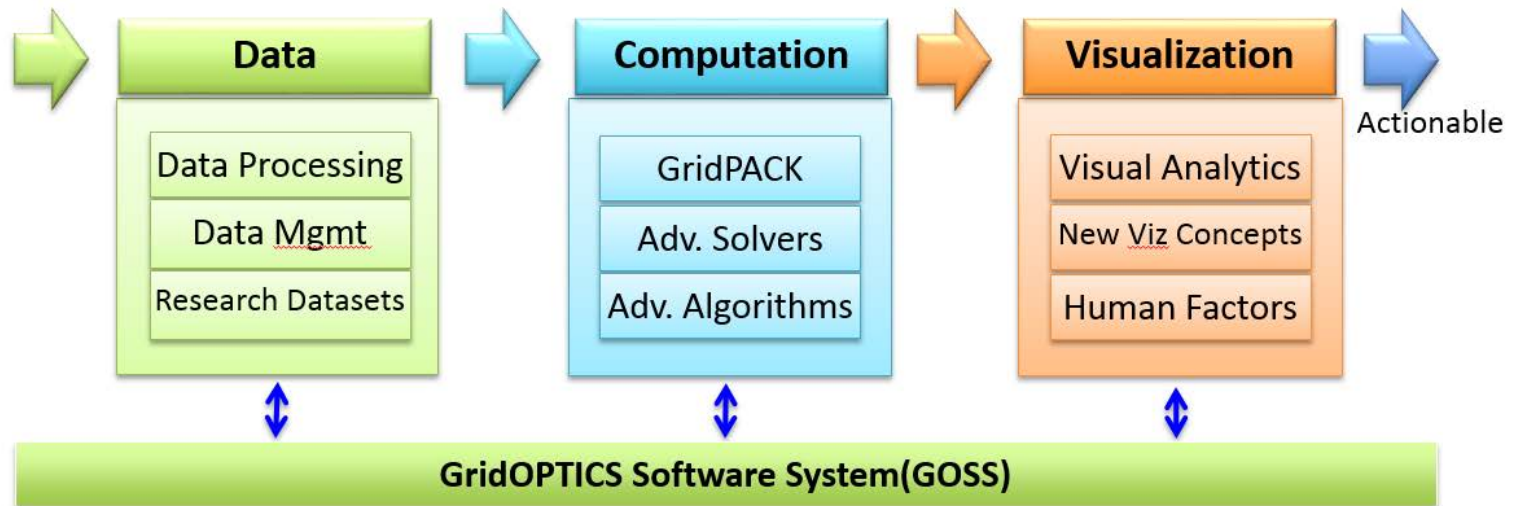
Data

Data Processing

Data Mgmt

Research Datasets

Computation

GridPACK

Adv. Solvers

Adv. Algorithms

Visualization

Visual Analytics

New Viz Concepts

Human Factors

Actionable

GridOPTICS Software System(GOSS)